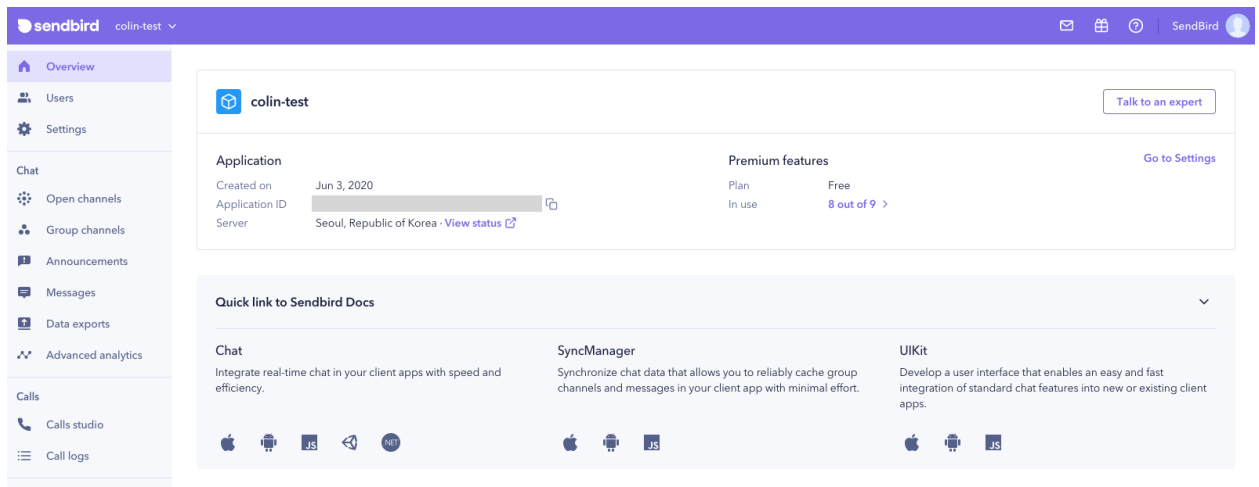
sendbird colin-test

SendBird

Overview
Users
Settings

Chat
Open channels
Group channels
Announcements
Messages
Data exports
Advanced analytics

Calls
Calls studio
Call logs

colin-test

Talk to an expert

Application
Created on Jun 3, 2020
Application ID
Server Seoul, Republic of Korea · View status

Premium features
Plan Free
In use 8 out of 9 >

Go to Settings

Quick link to Sendbird Docs

Chat
Integrate real-time chat in your client apps with speed and efficiency.

JS NET

SyncManager
Synchronize chat data that allows you to reliably cache group channels and messages in your client app with minimal effort.

JS

UIKit
Develop a user interface that enables an easy and fast integration of standard chat features into new or existing client apps.

JS